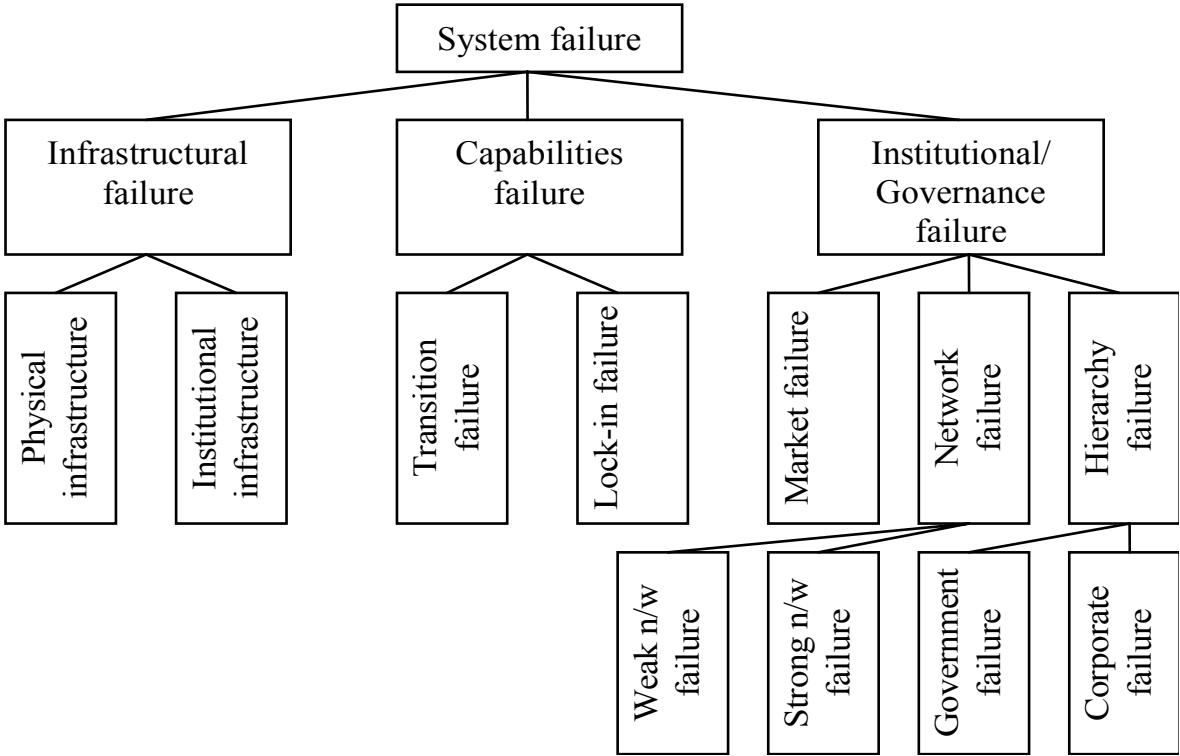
System failure

Infrastructural failure

Capabilities failure

Institutional/ Governance failure

Physical infrastructure

Institutional infrastructure

Transition failure

Lock-in failure

Market failure

Network failure

Hierarchy failure

Weak n/w failure

Strong n/w failure

Government failure

Corporate failure